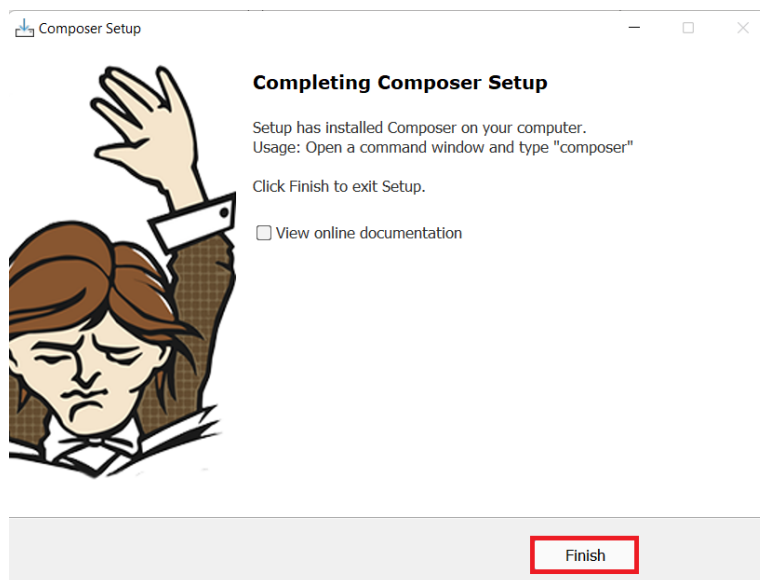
Composer Setup

Completing Composer Setup

Setup has installed Composer on your computer.
Usage: Open a command window and type "composer"

Click Finish to exit Setup.

View online documentation

Finish